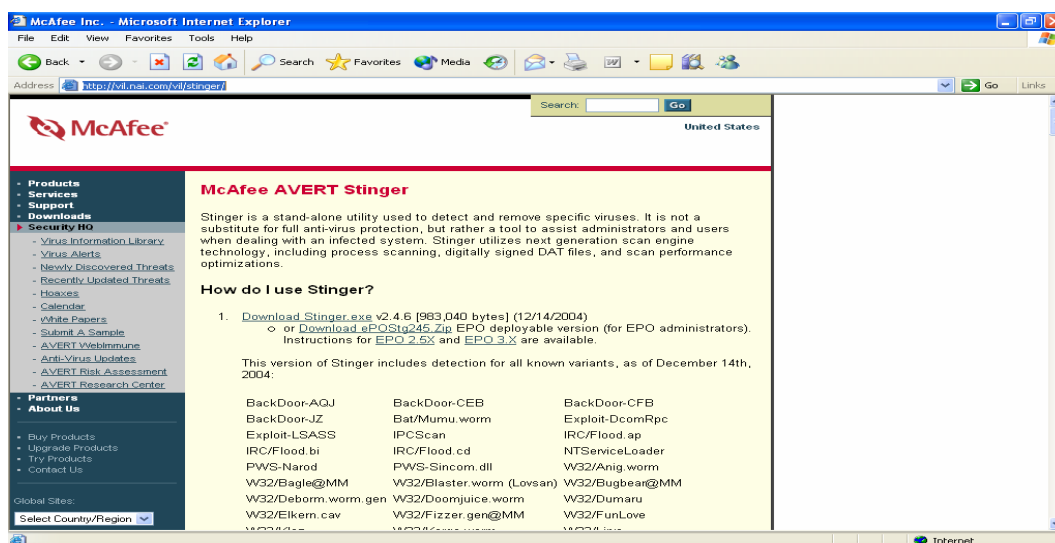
McAfee Inc. - Microsoft Internet Explorer

File Edit View Favorites Tools Help

Back Search Favorites Media

Address http://vil.nai.com/vil/stinger/ Go Links

Search: Go

McAfee

United States

- Products
- Services
- Support
- Downloads
Security HQ
- Virus Information Library
- Virus Alerts
- Newly Discovered Threats
- Recently Updated Threats
- Hoaxes
- Calendar
- White Papers
- Submit A Sample
- AVERT WebImmune
- Anti-Virus Updates
- AVERT Risk Assessment
- AVERT Research Center
- Partners
- About Us

- Buy Products
- Upgrade Products
- Try Products
- Contact Us

Global Sites:

Select Country/Region

McAfee AVERT Stinger

Stinger is a stand-alone utility used to detect and remove specific viruses. It is not a substitute for full anti-virus protection, but rather a tool to assist administrators and users when dealing with an infected system. Stinger utilizes next generation scan engine technology, including process scanning, digitally signed DAT files, and scan performance optimizations.

How do I use Stinger?

1. Download Stinger.exe v2.4.6 [983,040 bytes] (12/14/2004)
o or Download ePOStg245.Zip EPO deployable version (for EPO administrators). Instructions for EPO 2.5X and EPO 3.X are available.

This version of Stinger includes detection for all known variants, as of December 14th, 2004:

| | | |
|---|---|---|
| BackDoor-AQJ | BackDoor-CEB | BackDoor-CFB |
| BackDoor-JZ | Bat/Mumu.worm | Exploit-DcomRpc |
| Exploit-LSASS | IPCScan | IRC/Flood.ap |
| IRC/Flood.bi | IRC/Flood.cd | NTServiceLoader |
| PWS-Narod | PWS-Sincom.dll | W32/Anig.worm |
| W32/Bagle@MM | W32/Blaster.worm (Lovsan) | W32/Bugbear@MM |
| W32/Deborm.worm.gen | W32/Doomjuice.worm | W32/Dumaru |
| W32/Elkern.cav | W32/Fizzer.gen@MM | W32/FunLove |
| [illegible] | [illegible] | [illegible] |

Internet